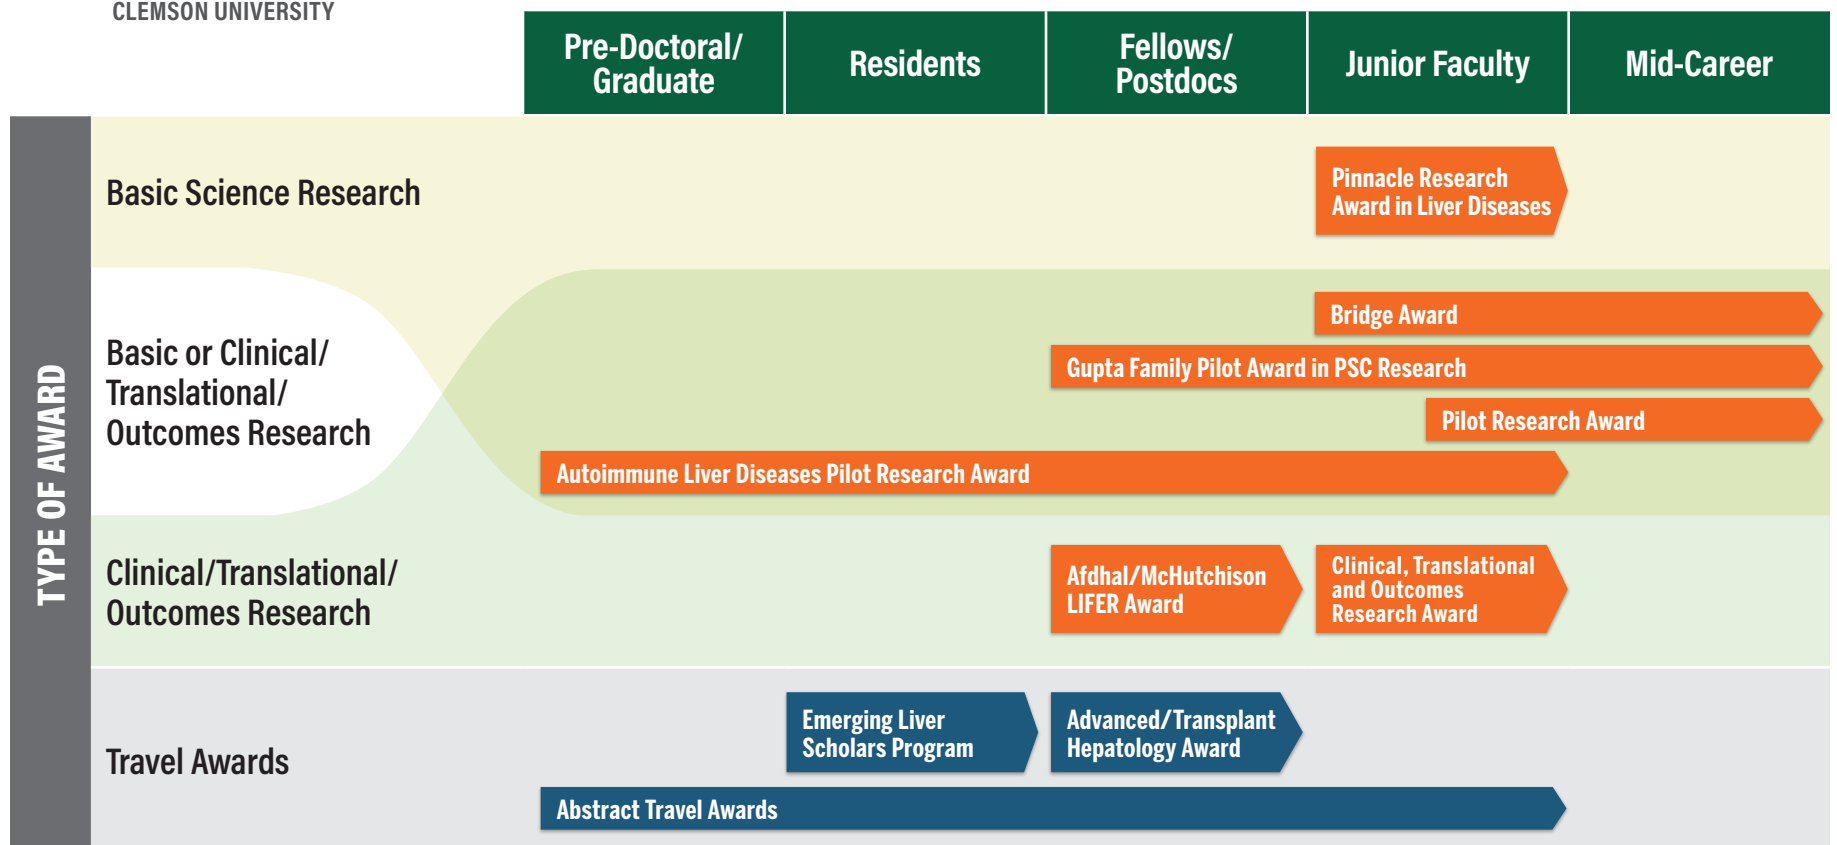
CLEMSON UNIVERSITY

| Pre-Doctoral/ Graduate | Residents | Fellows/ Postdocs | Junior Faculty | Mid-Career |
|---|---|---|---|---|

TYPE OF AWARD

Basic Science Research

Pinnacle Research Award in Liver Diseases

Basic or Clinical/ Translational/ Outcomes Research

Bridge Award

Gupta Family Pilot Award in PSC Research

Pilot Research Award

Autoimmune Liver Diseases Pilot Research Award

Clinical/Translational/ Outcomes Research

Afdhal/McHutchison LIFER Award

Clinical, Translational and Outcomes Research Award

Travel Awards

Emerging Liver Scholars Program

Advanced/Transplant Hepatology Award

Abstract Travel Awards